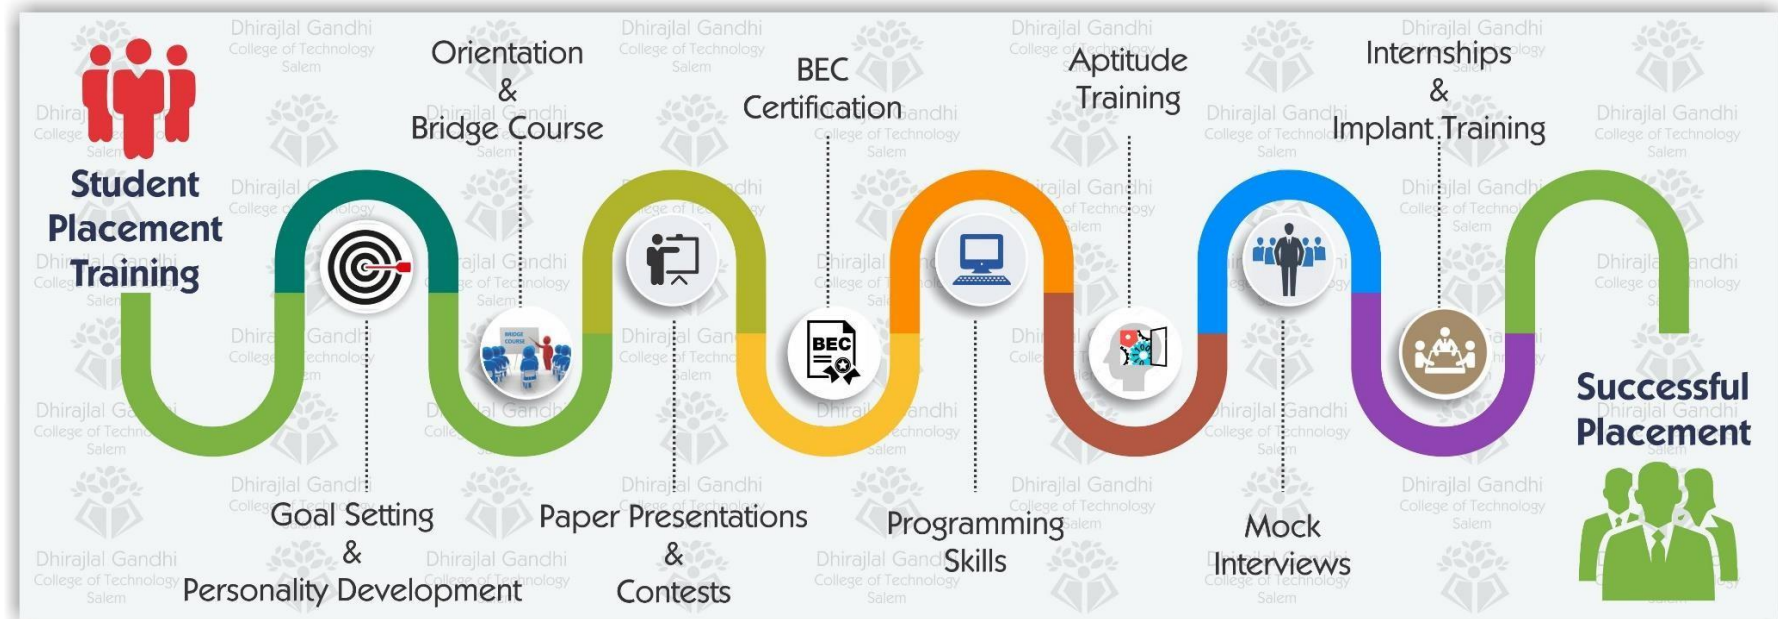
Student Placement Training

Orientation & Bridge Course

BEC Certification

Aptitude Training

Internships & Implant Training

Goal Setting & Personality Development

Paper Presentations & Contests

Programming Skills

Mock Interviews

Successful Placement

BRIDGE COURSE

BEC

Dhirajlal Gandhi College of Technology Salem